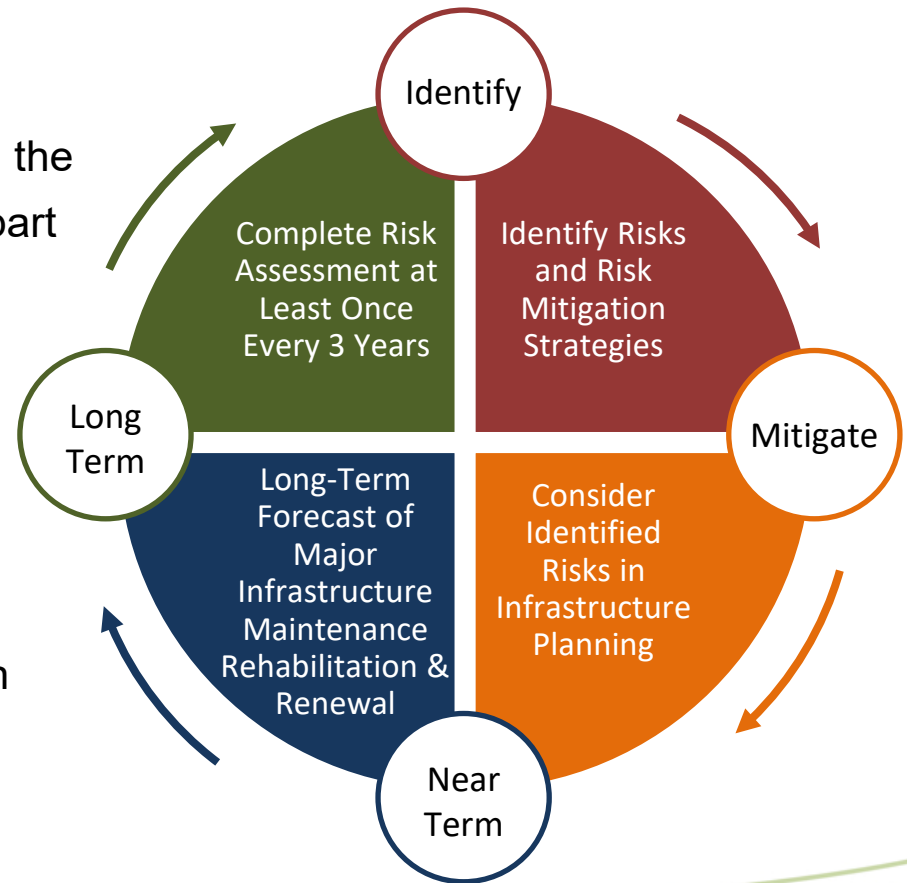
the
part

n

Identify

Complete Risk Assessment at Least Once Every 3 Years

Identify Risks and Risk Mitigation Strategies

Long Term

Mitigate

Long-Term Forecast of Major Infrastructure Maintenance Rehabilitation & Renewal

Consider Identified Risks in Infrastructure Planning

Near Term